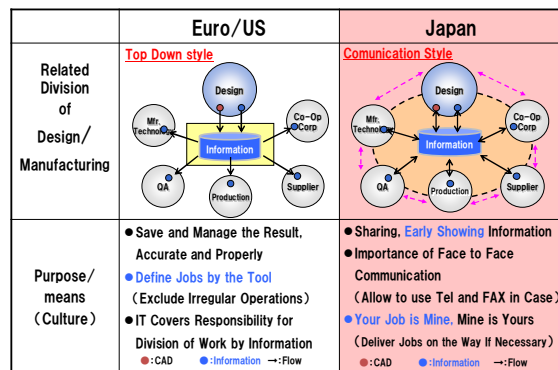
|  | Euro/US | Japan |
|---|---|---|
| Related Division of Design/ Manufacturing | Top Down style<br>Design<br>Mfr. Techno<br>Co-Op Corp<br>Information<br>QA<br>Production<br>Supplier | Comunication Style<br>Design<br>Mfr. Techno<br>Co-Op Corp<br>Information<br>QA<br>Production<br>Supplier |
| Purpose/ means (Culture) | ● Save and Manage the Result, Accurate and Properly<br>● Define Jobs by the Tool (Exclude Irregular Operations)<br>● IT Covers Responsibility for Division of Work by Information<br>●:CAD ●:Information →:Flow | ● Sharing, Early Showing Information<br>● Importance of Face to Face Communication (Allow to use Tel and FAX in Case)<br>● Your Job is Mine, Mine is Yours (Deliver Jobs on the Way If Necessary)<br>●:CAD ●:Information →:Flow |